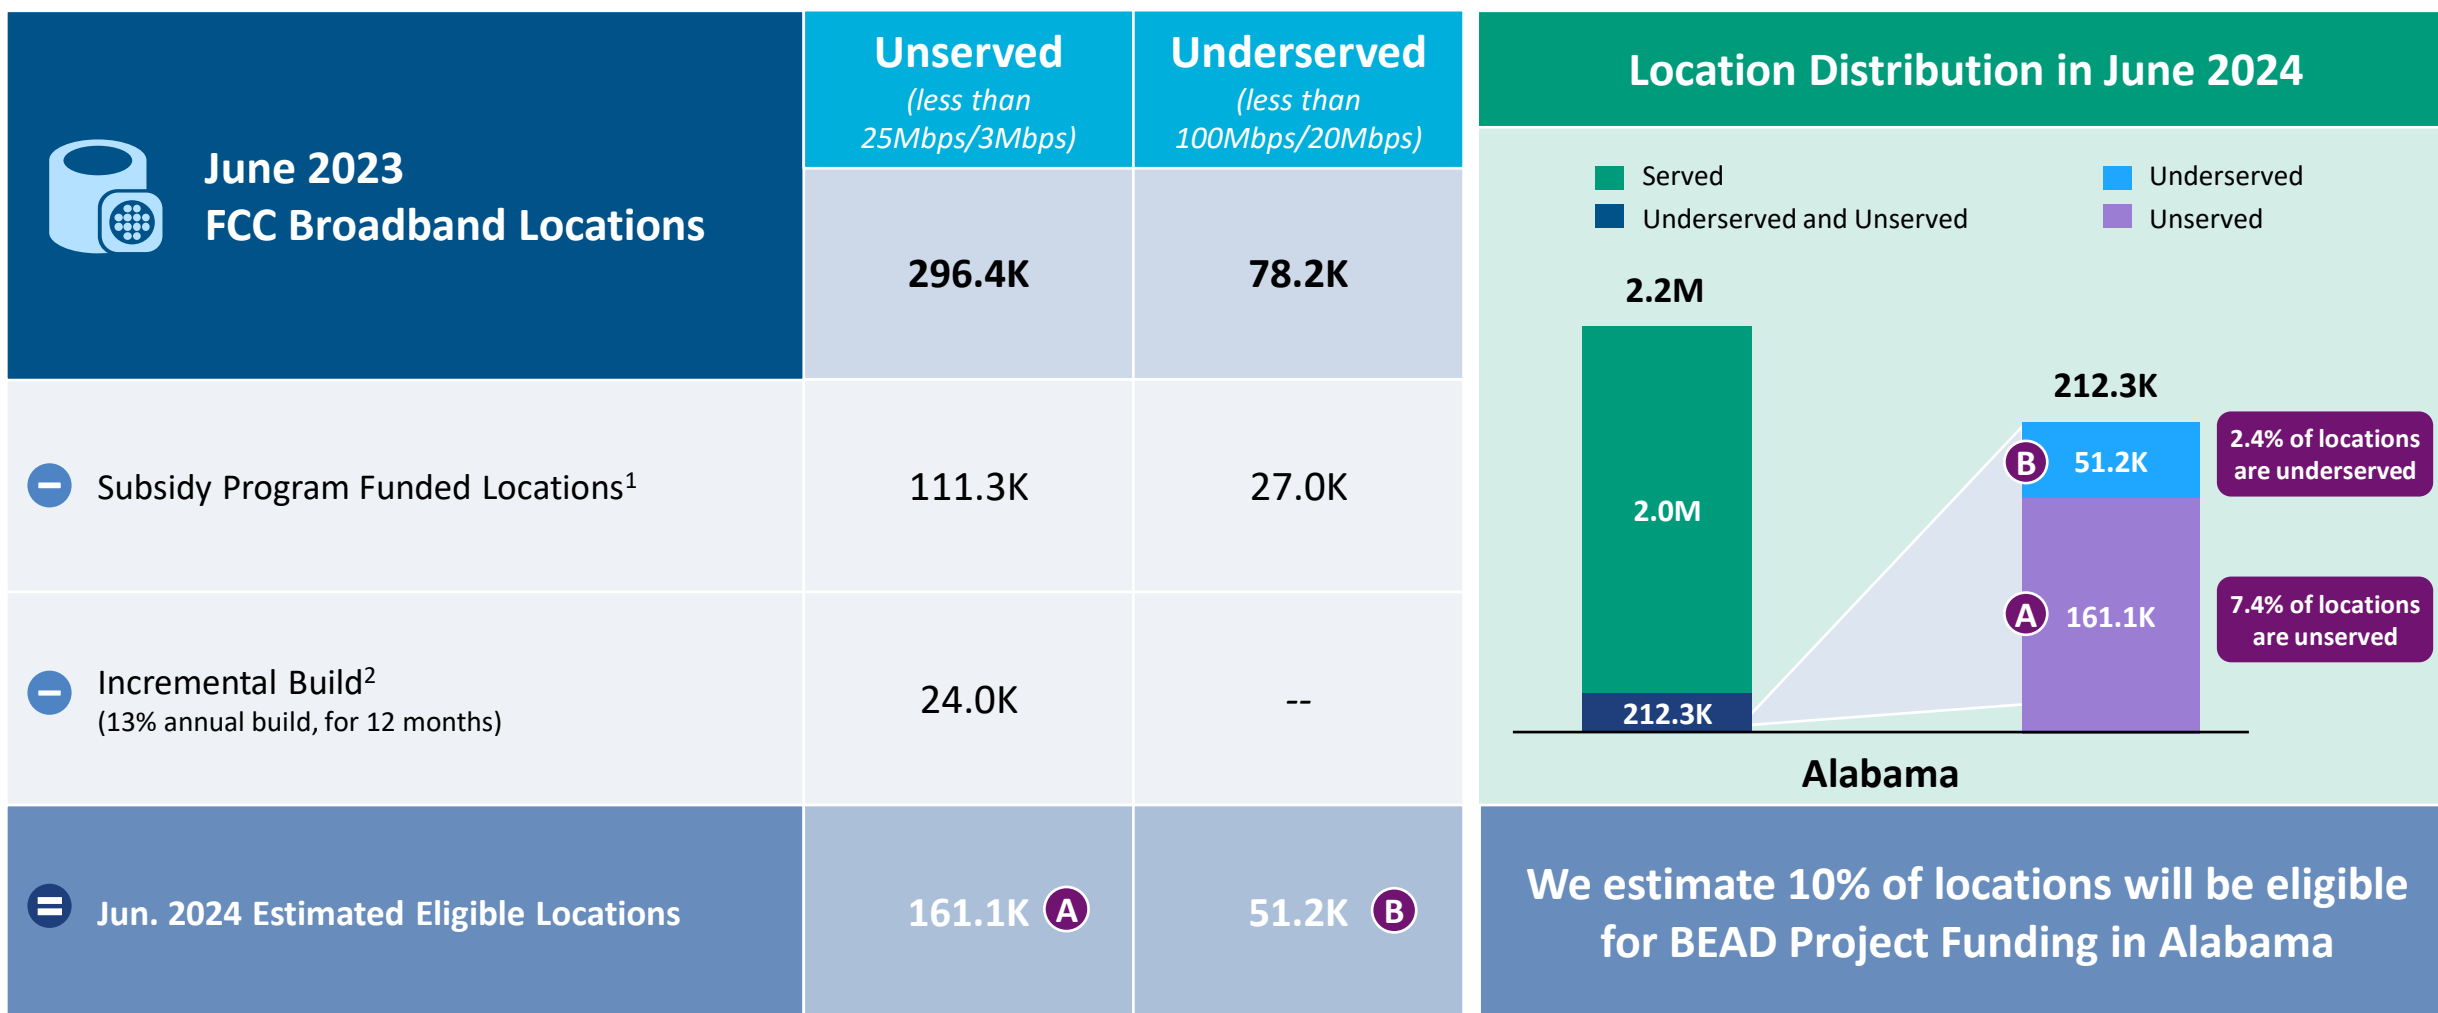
| June 2023 FCC Broadband Locations | Unserved (less than 25Mbps/3Mbps) | Underserved (less than 100Mbps/20Mbps) |
|---|---|---|
| | 296.4K | 78.2K |
| Subsidy Program Funded Locations$^1$ | 111.3K | 27.0K |
| Incremental Build$^2$ (13% annual build, for 12 months) | 24.0K | -- |
| Jun. 2024 Estimated Eligible Locations | 161.1K A | 51.2K B |

Location Distribution in June 2024

Served
Underserved and Unserved
Underserved
Unserved

2.2M
2.0M
212.3K
212.3K
B 51.2K
A 161.1K
2.4% of locations are underserved
7.4% of locations are unserved
Alabama

We estimate 10% of locations will be eligible for BEAD Project Funding in Alabama